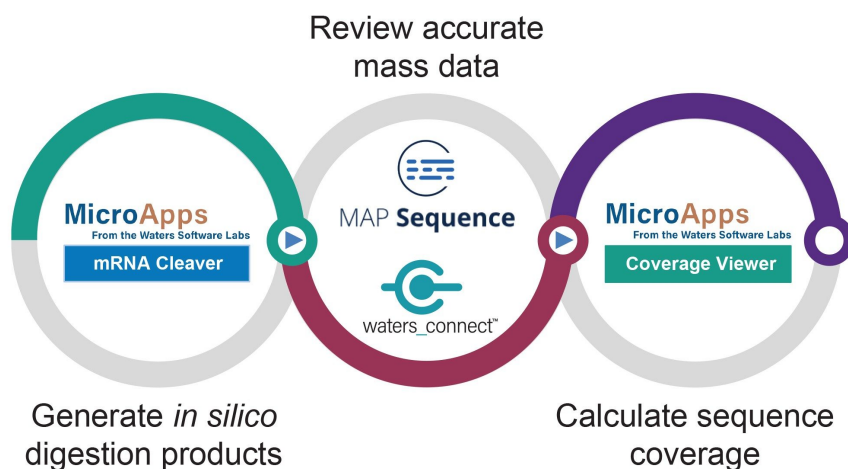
Review accurate mass data

MicroApps
From the Waters Software Labs
mRNA Cleaver

MAP Sequence

waters_connect™

MicroApps
From the Waters Software Labs
Coverage Viewer

Generate *in silico* digestion products

Calculate sequence coverage